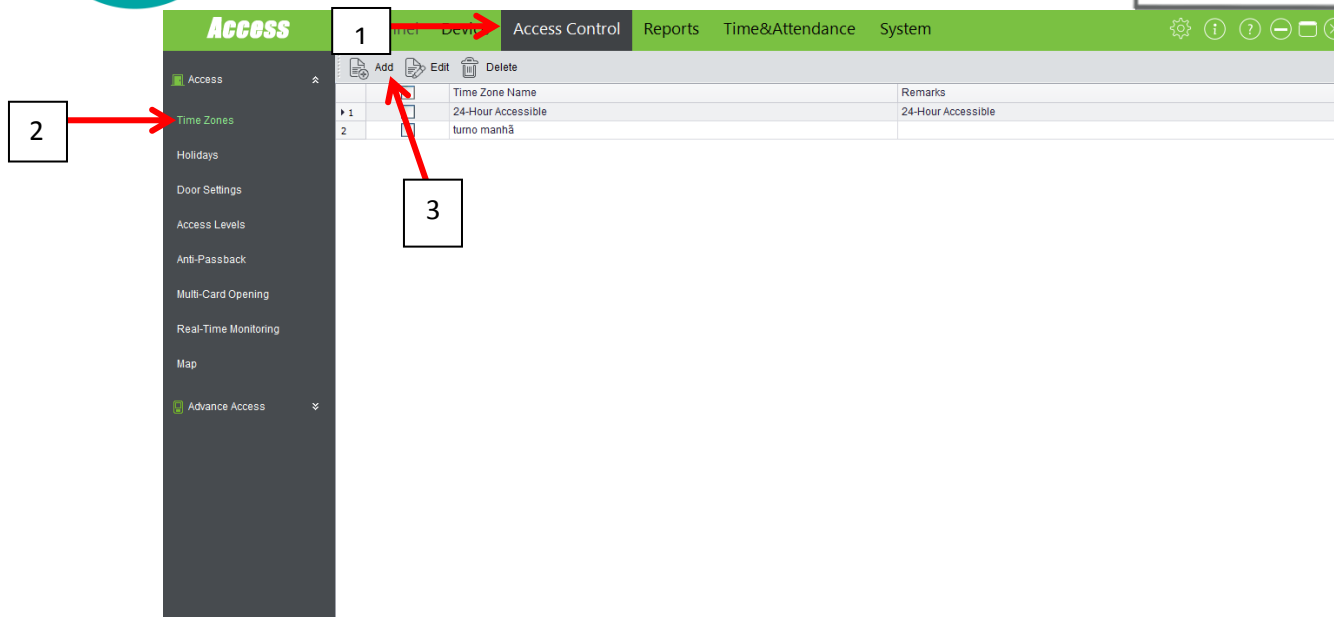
Access

1

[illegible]nnel Devi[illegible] Access Control Reports Time&Attendance System

Access

2

Time Zones

Holidays

Door Settings

Access Levels

Anti-Passback

Multi-Card Opening

Real-Time Monitoring

Map

Advance Access

Add Edit Delete

| | | Time Zone Name | Remarks |
|---|---|---|---|
| 1 | | 24-Hour Accessible | 24-Hour Accessible |
| 2 | | turno manhã | |

3